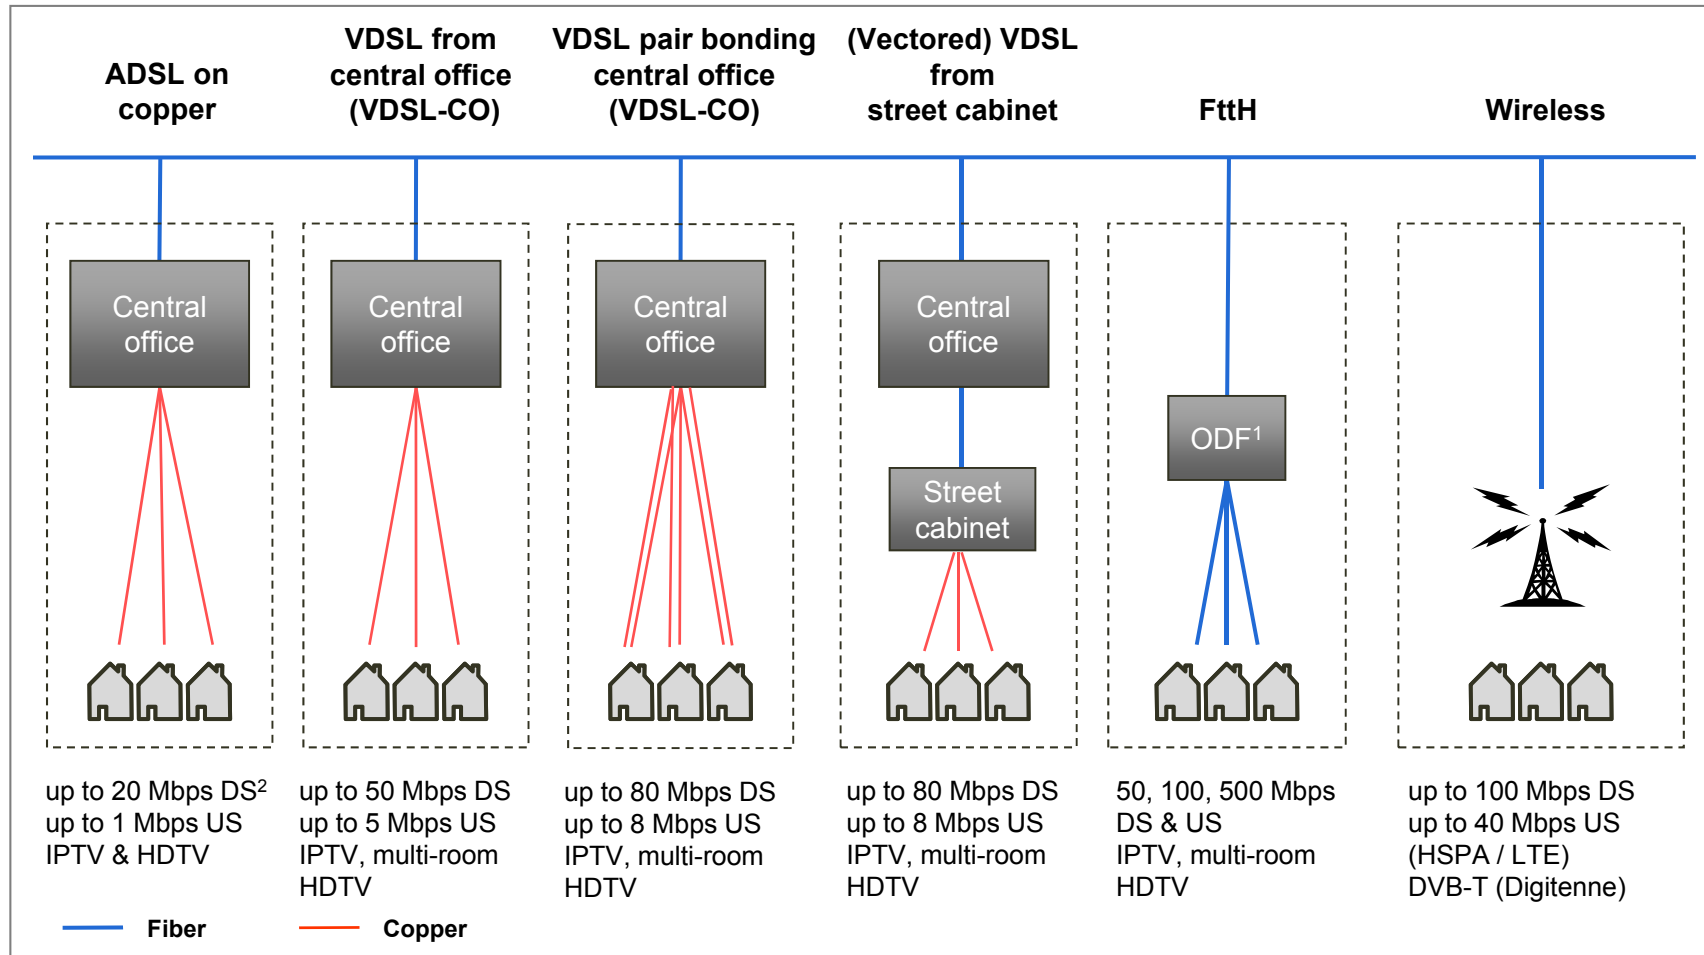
ADSL on copper

VDSL from central office (VDSL-CO)

VDSL pair bonding central office (VDSL-CO)

(Vectored) VDSL from street cabinet

FttH

Wireless

Central office

Central office

Central office

Central office

Street cabinet

ODF$^1$

up to 20 Mbps DS$^2$
up to 1 Mbps US
IPTV & HDTV

up to 50 Mbps DS
up to 5 Mbps US
IPTV, multi-room HDTV

up to 80 Mbps DS
up to 8 Mbps US
IPTV, multi-room HDTV

up to 80 Mbps DS
up to 8 Mbps US
IPTV, multi-room HDTV

50, 100, 500 Mbps DS & US
IPTV, multi-room HDTV

up to 100 Mbps DS
up to 40 Mbps US
(HSPA / LTE)
DVB-T (Digitenne)

Fiber

Copper